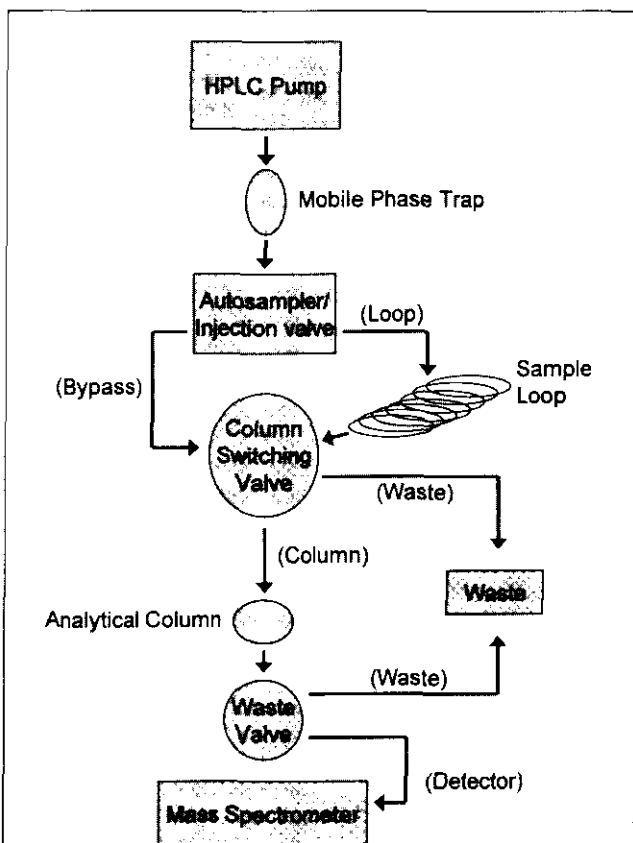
HPLC Pump

Mobile Phase Trap

Autosampler/ Injection valve

(Loop)

Sample Loop

(Bypass)

Column Switching Valve

(Waste)

(Column)

Waste

Analytical Column

(Waste)

Waste Valve

(Detector)

Mass Spectrometer